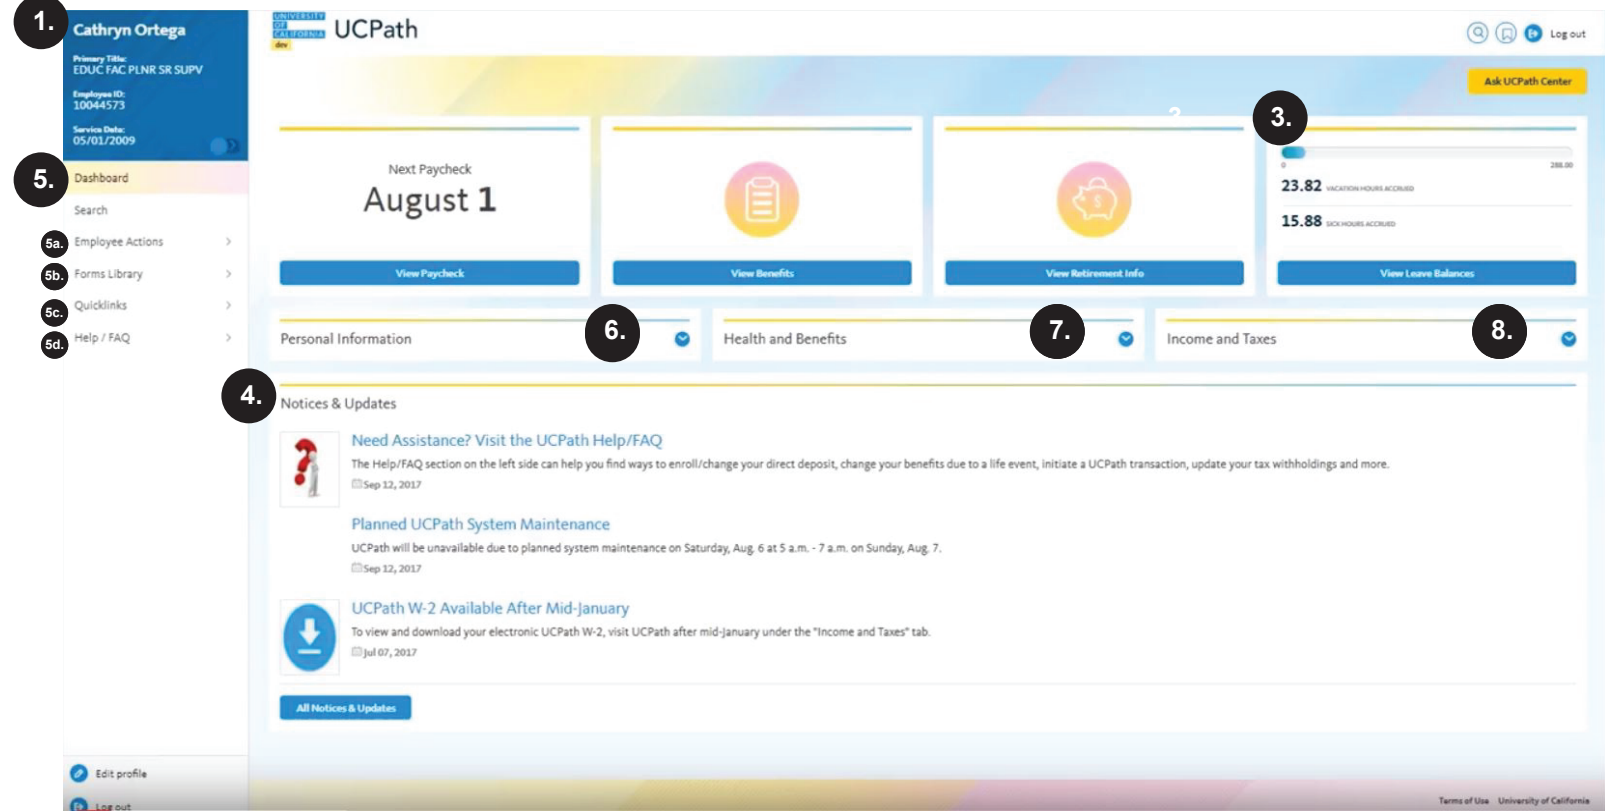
1.
Cathryn Ortega
Primary Title:
EDUC FAC PLNR SR SUPV
Employee ID:
10044573
Service Date:
05/01/2009

5.
Dashboard
Search
5a. Employee Actions
5b. Forms Library
5c. Quicklinks
5d. Help / FAQ

Edit profile
Log out

UNIVERSITY OF CALIFORNIA
dev
UCPath

Log out

Ask UCPath Center

Next Paycheck
August 1
View Paycheck

View Benefits

View Retirement Info

3.
0
288.00
23.82 VACATION HOURS ACCRUED
15.88 SICK HOURS ACCRUED
View Leave Balances

Personal Information 6.
Health and Benefits 7.
Income and Taxes 8.

4.
Notices & Updates

Need Assistance? Visit the UCPath Help/FAQ
The Help/FAQ section on the left side can help you find ways to enroll/change your direct deposit, change your benefits due to a life event, initiate a UCPath transaction, update your tax withholdings and more.
Sep 12, 2017

Planned UCPath System Maintenance
UCPath will be unavailable due to planned system maintenance on Saturday, Aug. 6 at 5 a.m. - 7 a.m. on Sunday, Aug. 7.
Sep 12, 2017

UCPath W-2 Available After Mid-January
To view and download your electronic UCPath W-2, visit UCPath after mid-January under the "Income and Taxes" tab.
Jul 07, 2017

All Notices & Updates

Terms of Use University of California